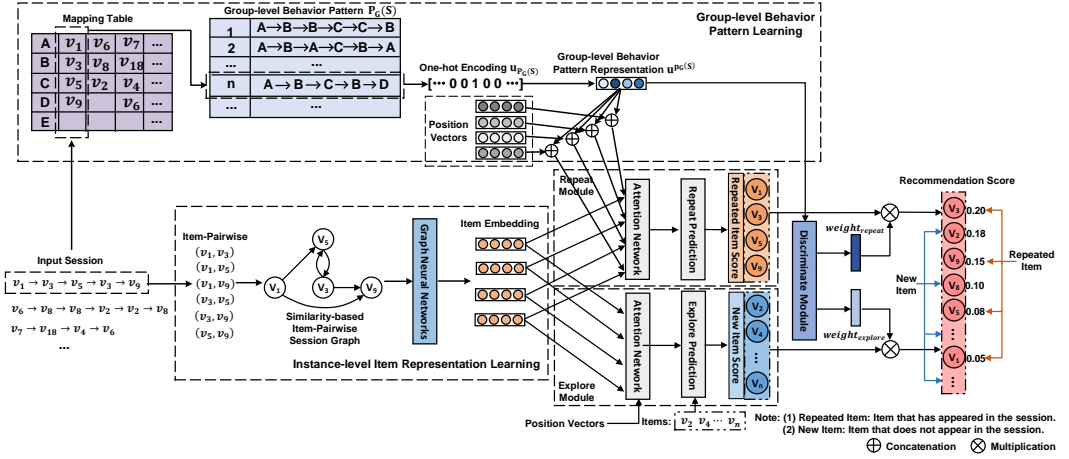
Mapping Table

| A | $v_1$ | $v_6$ | $v_7$ | ... |
|---|---|---|---|---|
| B | $v_3$ | $v_8$ | $v_{18}$ | ... |
| C | $v_5$ | $v_2$ | $v_4$ | ... |
| D | $v_9$ | | $v_6$ | ... |
| E | | | | ... |

Group-level Behavior Pattern $P_G(S)$

| 1 | A→B→B→C→C→B |
|---|---|
| 2 | A→B→A→C→B→A |
| ... | ... |
| n | A→B→C→B→D |
| ... | ... |

Group-level Behavior Pattern Learning

One-hot Encoding $u_{P_G(S)}$

[··· 0 0 1 0 0 ···]

Group-level Behavior Pattern Representation $u^{P_G(S)}$

Position Vectors

Input Session

$v_1 \rightarrow v_3 \rightarrow v_5 \rightarrow v_3 \rightarrow v_9$

$v_6 \rightarrow v_8 \rightarrow v_8 \rightarrow v_2 \rightarrow v_2 \rightarrow v_8$

$v_7 \rightarrow v_{18} \rightarrow v_4 \rightarrow v_6$

...

Item-Pairwise

$(v_1, v_3)$
$(v_1, v_5)$
$(v_1, v_9)$
$(v_3, v_5)$
$(v_3, v_9)$
$(v_5, v_9)$

$v_5$ $v_1$ $v_3$ $v_9$

Similarity-based Item-Pairwise Session Graph

Graph Neural Networks

Item Embedding

Instance-level Item Representation Learning

Repeat Module

Attention Network

Repeat Prediction

Repeated Item Score

$v_1$ $v_3$ $v_5$ $v_9$

Explore Module

Attention Network

Explore Prediction

New Item Score

$v_2$ $v_4$ ... $v_n$

Discriminate Module

$weight_{repeat}$

$weight_{explore}$

Recommendation Score

$v_3$ 0.20
$v_2$ 0.18
$v_9$ 0.15
$v_8$ 0.10
$v_5$ 0.08
...
$v_1$ 0.05
...

New Item

Repeated Item

Position Vectors

Items: $v_2$ $v_4$ ··· $v_n$

Note: (1) Repeated Item: Item that has appeared in the session.
(2) New Item: Item that does not appear in the session.

⊕ Concatenation ⊗ Multiplication